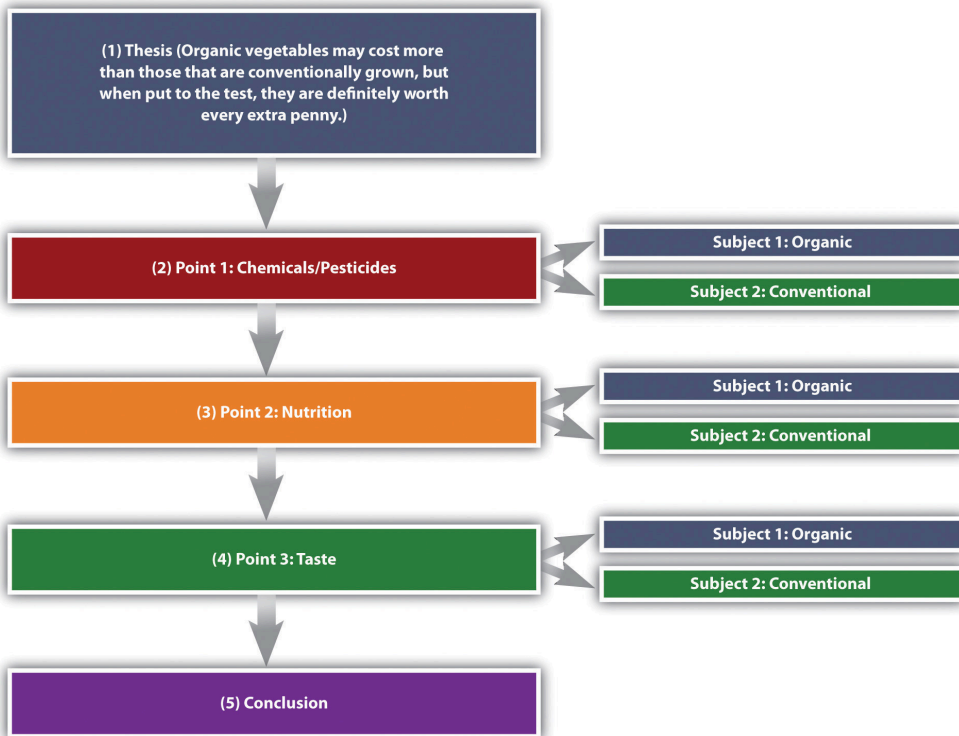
(1) Thesis (Organic vegetables may cost more than those that are conventionally grown, but when put to the test, they are definitely worth every extra penny.)

(2) Point 1: Chemicals/Pesticides

Subject 1: Organic

Subject 2: Conventional

(3) Point 2: Nutrition

Subject 1: Organic

Subject 2: Conventional

(4) Point 3: Taste

Subject 1: Organic

Subject 2: Conventional

(5) Conclusion